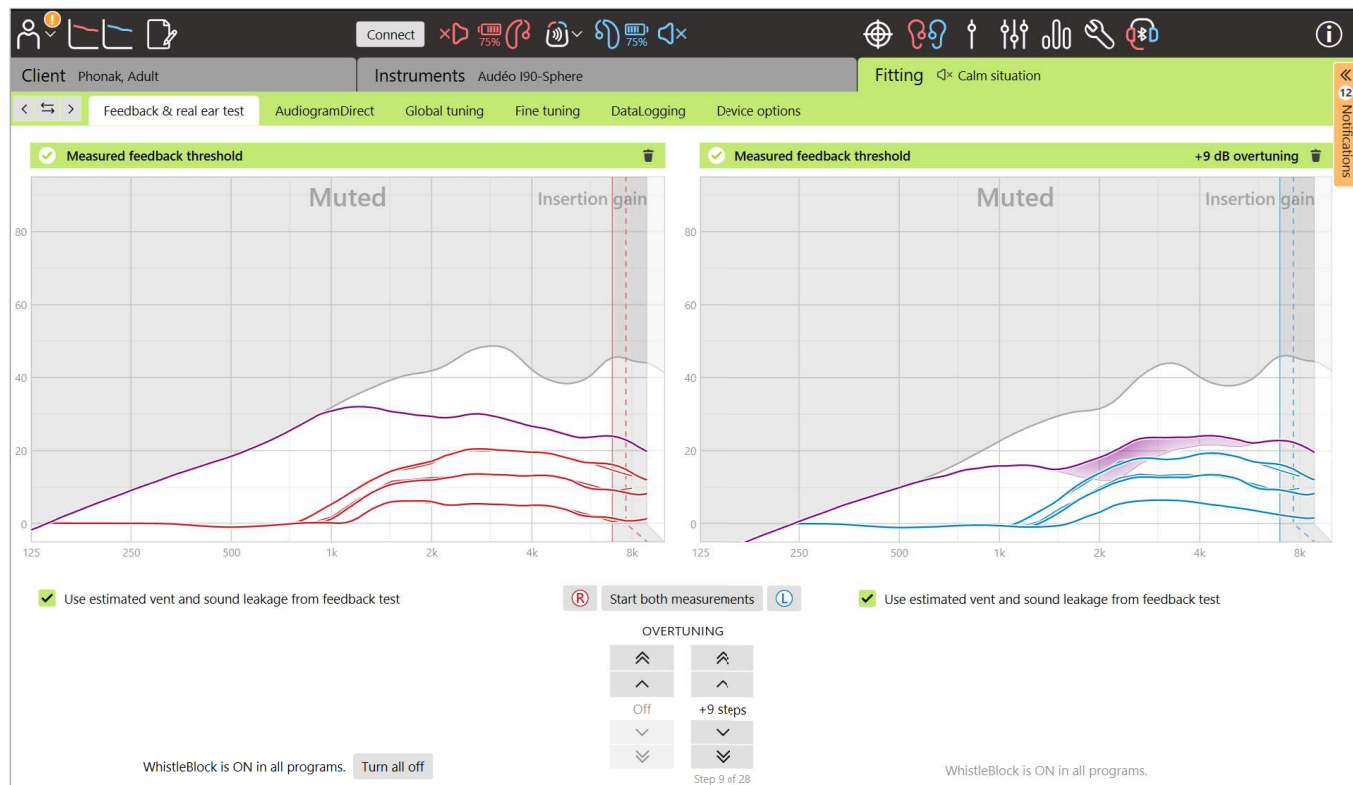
Connect 75% 75%

Client Phonak, Adult
Instruments Audéo I90-Sphere
Fitting Calm situation

Feedback & real ear test
AudiogramDirect
Global tuning
Fine tuning
DataLogging
Device options

12 Notifications

Measured feedback threshold

Muted
Insertion gain

80
60
40
20
0
125 250 500 1k 2k 4k 8k

Measured feedback threshold +9 dB overtuning

Muted
Insertion gain

80
60
40
20
0
125 250 500 1k 2k 4k 8k

Use estimated vent and sound leakage from feedback test

R Start both measurements L

Use estimated vent and sound leakage from feedback test

OVERTUNING

Off
+9 steps
Step 9 of 28

WhistleBlock is ON in all programs. Turn all off

WhistleBlock is ON in all programs.